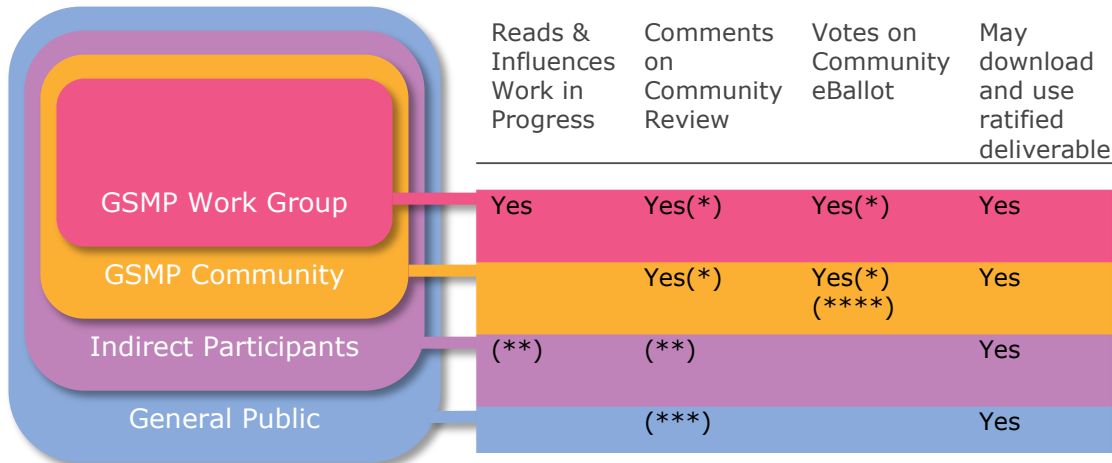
GSMP Work Group
GSMP Community
Indirect Participants
General Public

| | Reads & Influences Work in Progress | Comments on Community Review | Votes on Community eBallot | May download and use ratified deliverable |
|---|---|---|---|---|
| GSMP Work Group | Yes | Yes(*) | Yes(*) | Yes |
| GSMP Community | | Yes(*) | Yes(*) (****) | Yes |
| Indirect Participants | (**) | (**) | | Yes |
| General Public | | (***) | | Yes |